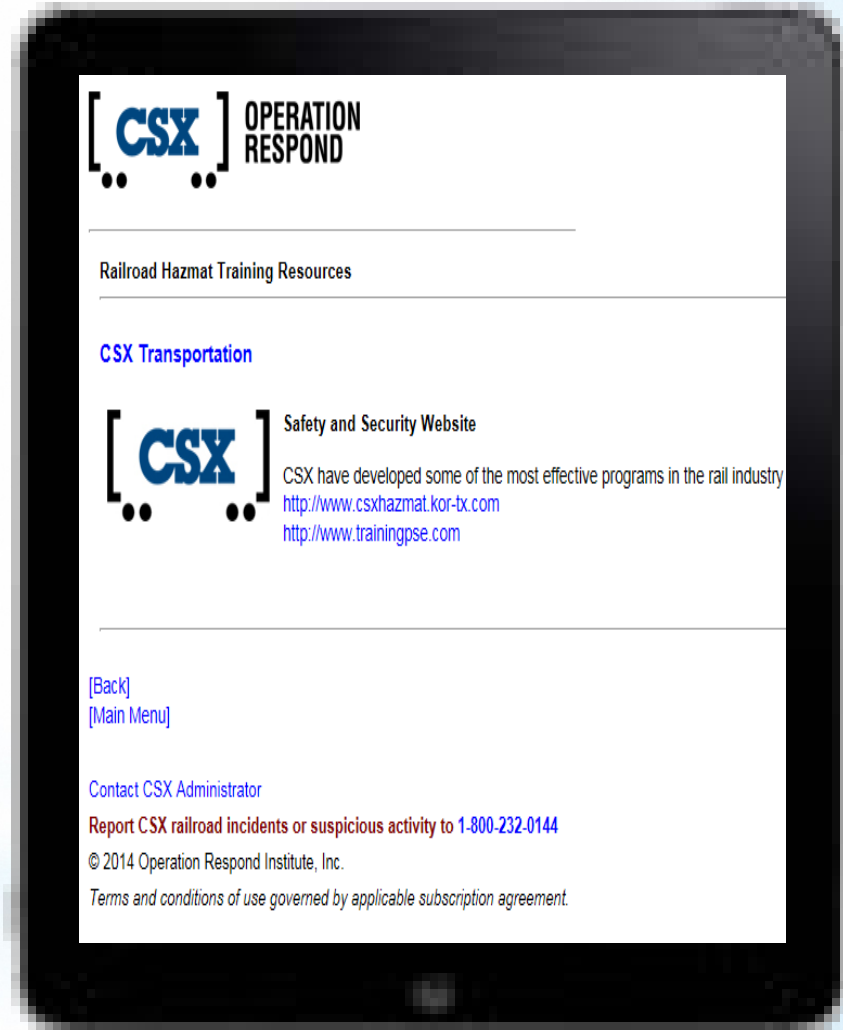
CSX OPERATION RESPOND

Railroad Hazmat Training Resources

CSX Transportation

CSX

Safety and Security Website

CSX have developed some of the most effective programs in the rail industry
http://www.csxhazmat.kor-tx.com
http://www.trainingpse.com

[Back]
[Main Menu]

Contact CSX Administrator

Report CSX railroad incidents or suspicious activity to 1-800-232-0144

© 2014 Operation Respond Institute, Inc.

Terms and conditions of use governed by applicable subscription agreement.